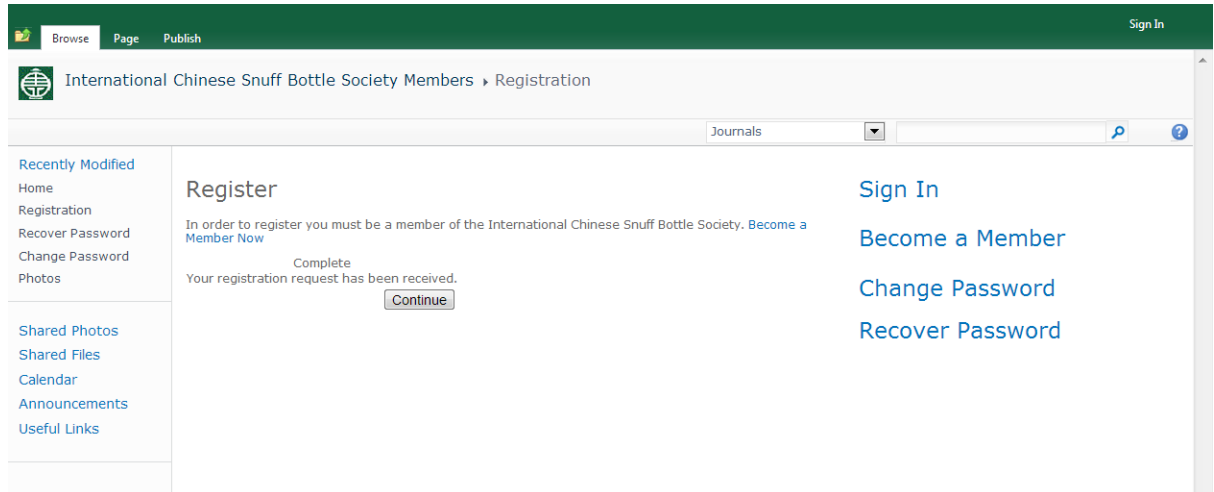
Browse Page Publish

Sign In

International Chinese Snuff Bottle Society Members ▸ Registration

Journals

Recently Modified
Home
Registration
Recover Password
Change Password
Photos

Shared Photos
Shared Files
Calendar
Announcements
Useful Links

Register

In order to register you must be a member of the International Chinese Snuff Bottle Society. Become a Member Now

Complete
Your registration request has been received.

Continue

Sign In

Become a Member

Change Password

Recover Password